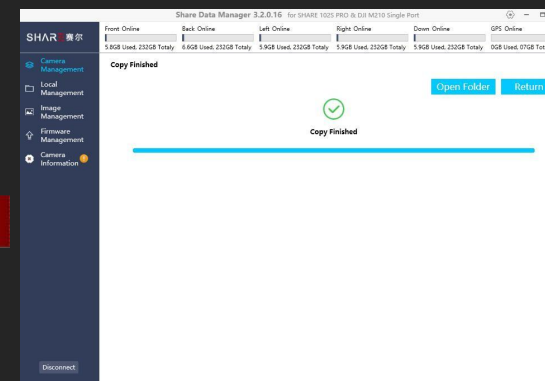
Share Data Manager 3.2.0.16 for SHARE 102S PRO & DJI M210 Single Port

SHARE 赛尔

Camera Management

Local Management

Image Management

Firmware Management

Camera Information

Disconnect

Front Online
5.8GB Used, 232GB Totaly

Back Online
6.8GB Used, 232GB Totaly

Left Online
5.9GB Used, 232GB Totaly

Right Online
5.9GB Used, 232GB Totaly

Down Online
5.9GB Used, 232GB Totaly

GPS Online
0GB Used, 07GB Tot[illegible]

Copy Finished

Open Folder

Return

Copy Finished